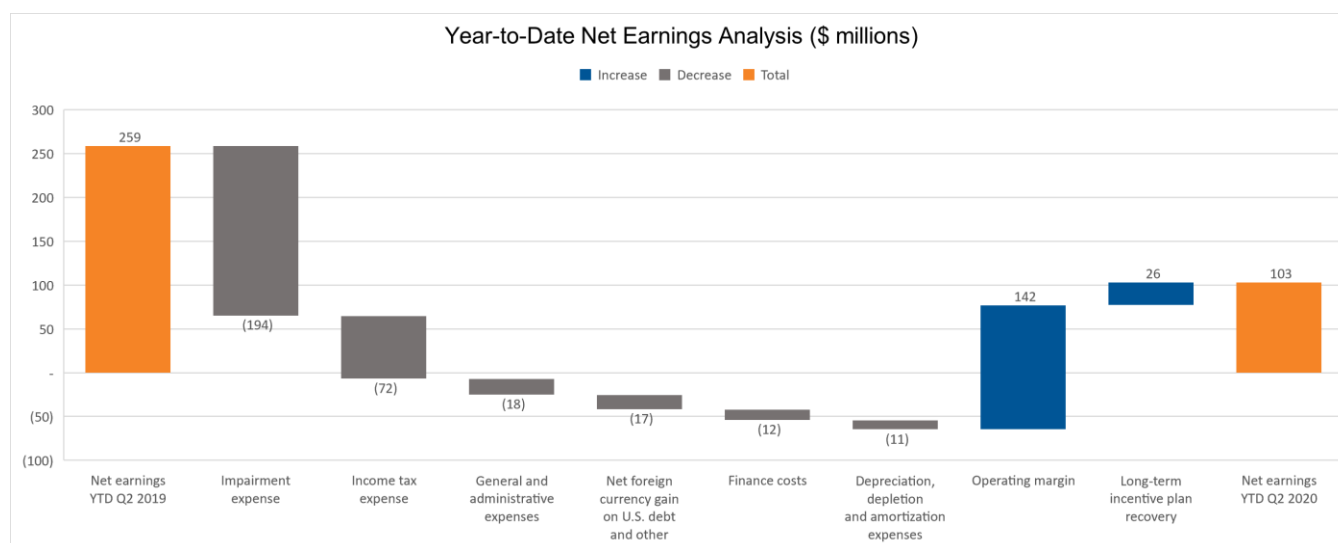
Year-to-Date Net Earnings Analysis ($ millions)

Increase Decrease Total

300
250
200
150
100
50
-
(50)
(100)

259
(194)
(72)
(18)
(17)
(12)
(11)
142
26
103

Net earnings YTD Q2 2019
Impairment expense
Income tax expense
General and administrative expenses
Net foreign currency gain on U.S. debt and other
Finance costs
Depreciation, depletion and amortization expenses
Operating margin
Long-term incentive plan recovery
Net earnings YTD Q2 2020